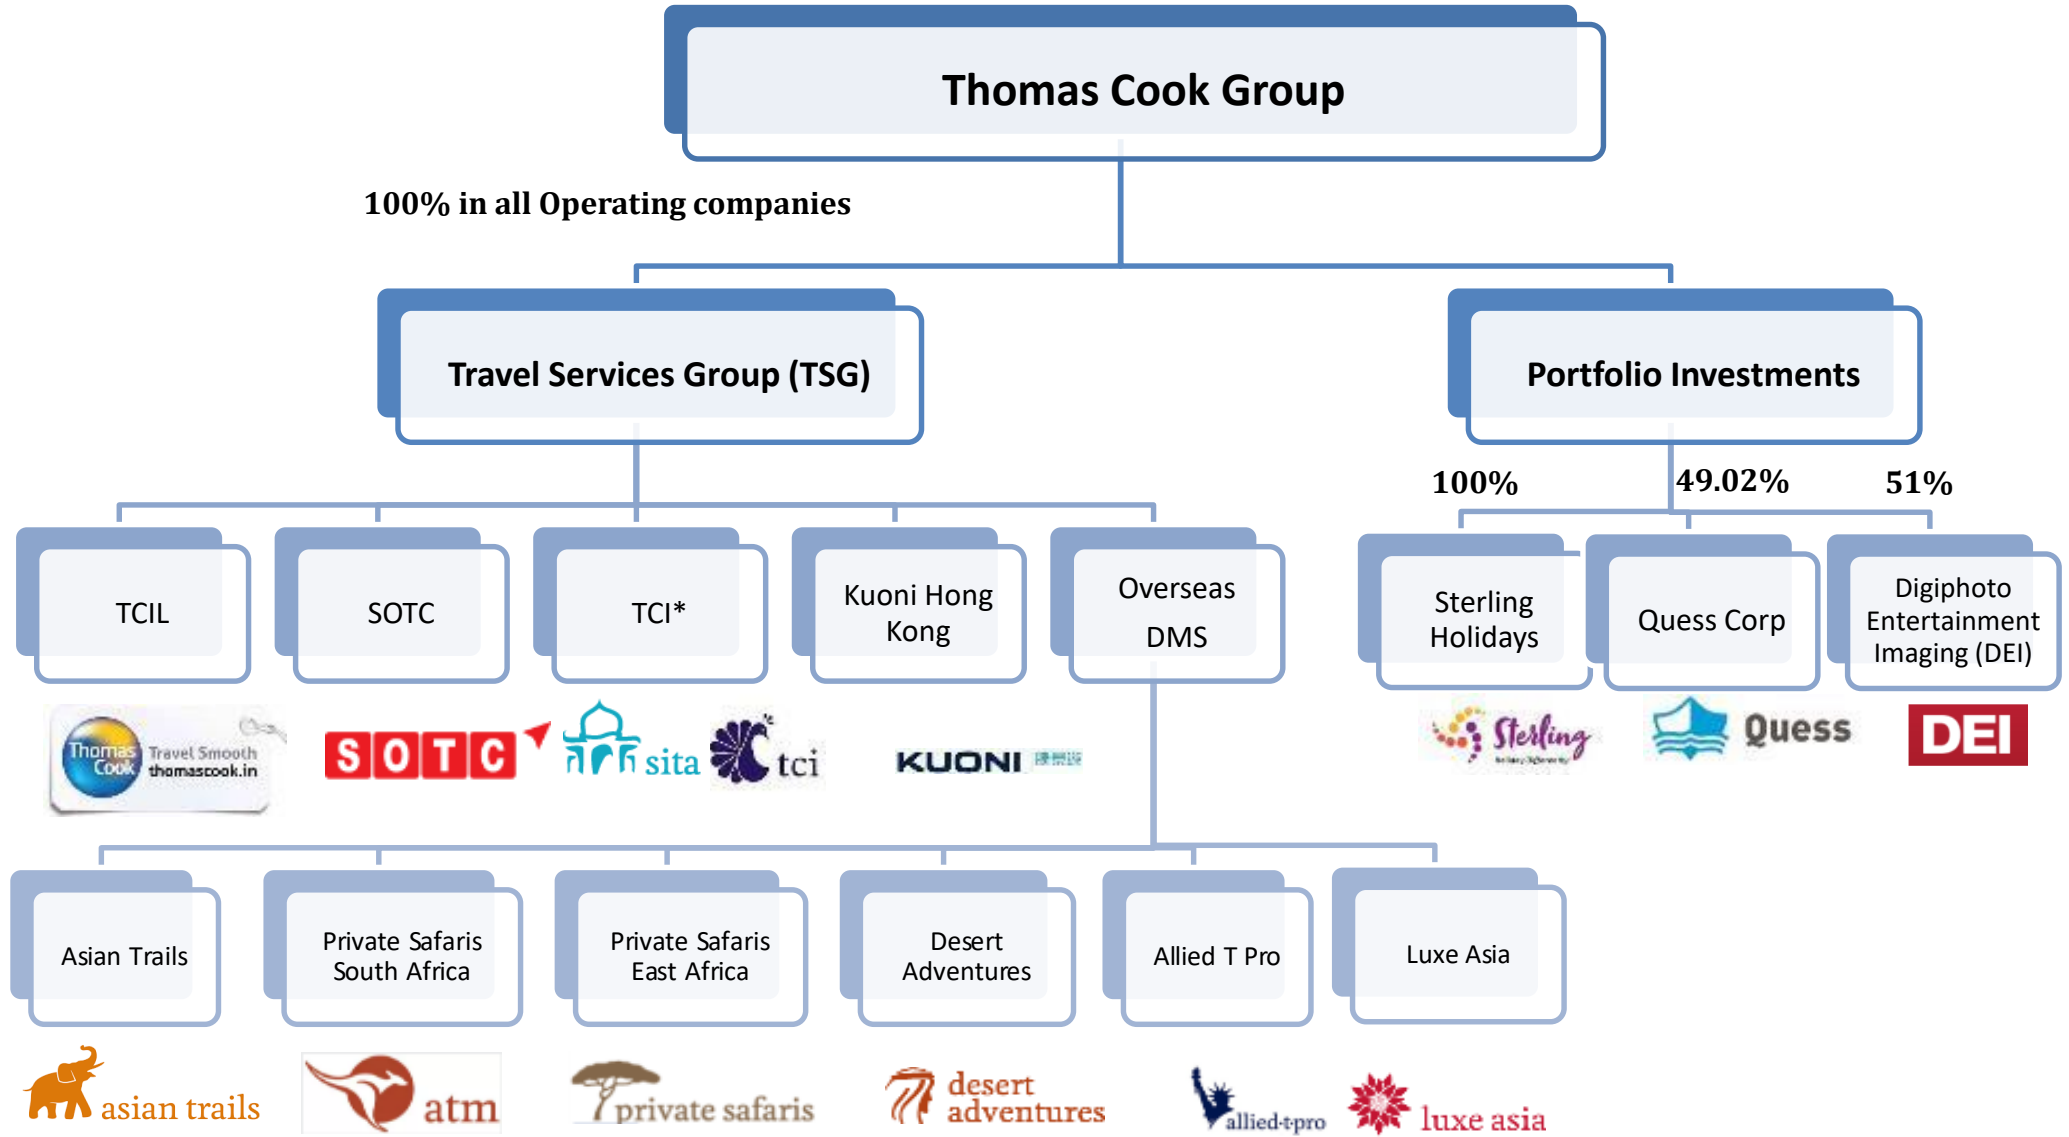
Thomas Cook Group

100% in all Operating companies

Travel Services Group (TSG)

Portfolio Investments

100%

49.02%

51%

TCIL

SOTC

TCI*

Kuoni Hong Kong

Overseas DMS

Sterling Holidays

Quess Corp

Digiphoto Entertainment Imaging (DEI)

Thomas Cook Travel Smooth thomascook.in

SOTC

sita

tci

KUONI

Sterling

Quess

DEI

Asian Trails

Private Safaris South Africa

Private Safaris East Africa

Desert Adventures

Allied T Pro

Luxe Asia

asian trails

atm

private safaris

desert adventures

allied-tpro

luxe asia